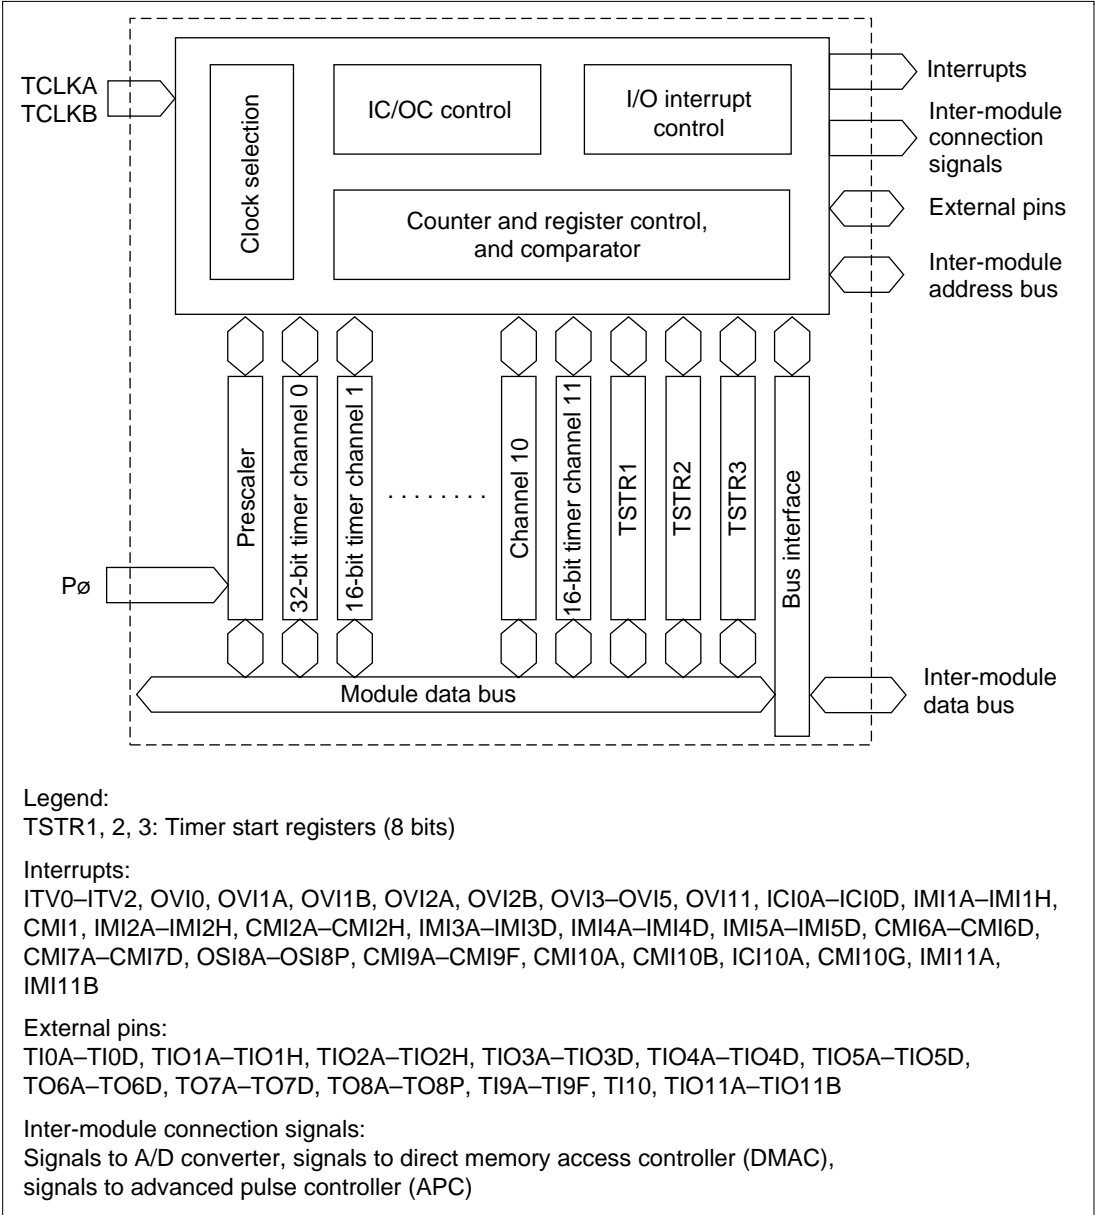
TCLKA
TCLKB

Clock selection

IC/OC control

I/O interrupt control

Counter and register control, and comparator

Interrupts

Inter-module connection signals

External pins

Inter-module address bus

Prescaler

32-bit timer channel 0

16-bit timer channel 1

. . . . . . . .

Channel 10

16-bit timer channel 11

TSTR1

TSTR2

TSTR3

Bus interface

Pø

Module data bus

Inter-module data bus

Legend:
TSTR1, 2, 3: Timer start registers (8 bits)

Interrupts:
ITV0–ITV2, OVI0, OVI1A, OVI1B, OVI2A, OVI2B, OVI3–OVI5, OVI11, ICI0A–ICI0D, IMI1A–IMI1H, CMI1, IMI2A–IMI2H, CMI2A–CMI2H, IMI3A–IMI3D, IMI4A–IMI4D, IMI5A–IMI5D, CMI6A–CMI6D, CMI7A–CMI7D, OSI8A–OSI8P, CMI9A–CMI9F, CMI10A, CMI10B, ICI10A, CMI10G, IMI11A, IMI11B

External pins:
TI0A–TI0D, TIO1A–TIO1H, TIO2A–TIO2H, TIO3A–TIO3D, TIO4A–TIO4D, TIO5A–TIO5D, TO6A–TO6D, TO7A–TO7D, TO8A–TO8P, TI9A–TI9F, TI10, TIO11A–TIO11B

Inter-module connection signals:
Signals to A/D converter, signals to direct memory access controller (DMAC), signals to advanced pulse controller (APC)